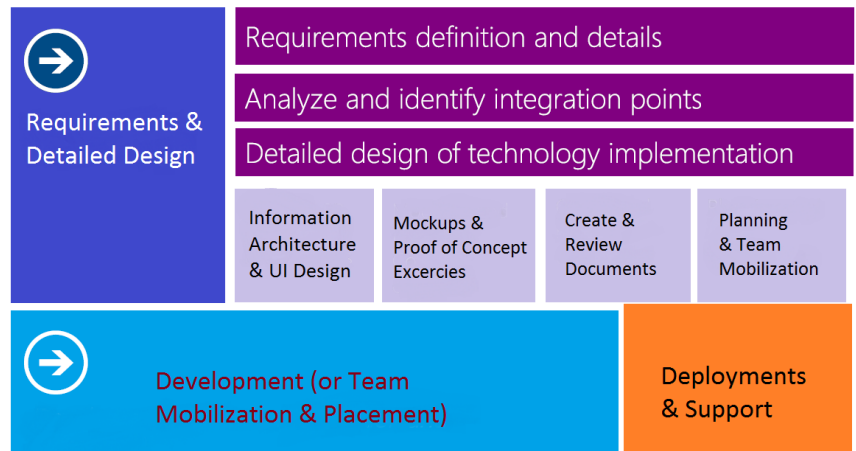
Requirements & Detailed Design

Requirements definition and details

Analyze and identify integration points

Detailed design of technology implementation

Information Architecture & UI Design

Mockups & Proof of Concept Excercies

Create & Review Documents

Planning & Team Mobilization

Development (or Team Mobilization & Placement)

Deployments & Support